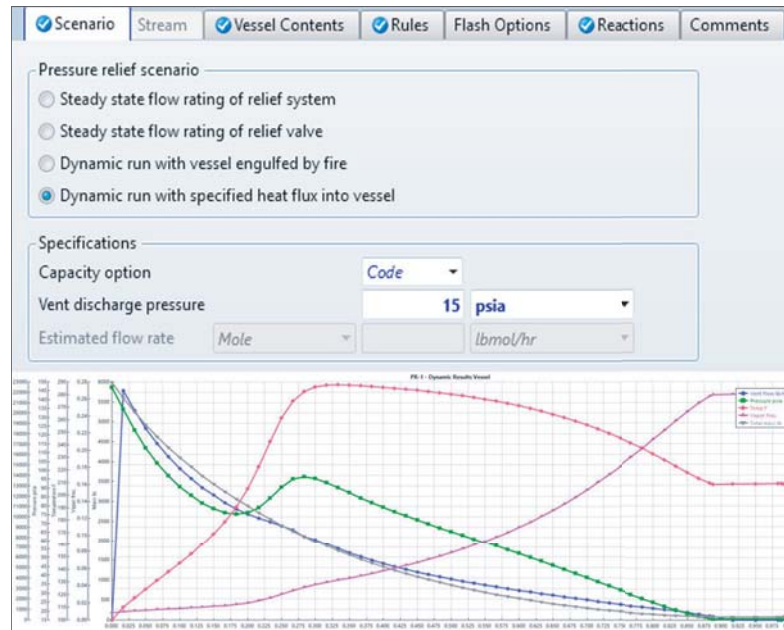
Scenario | Stream | Vessel Contents | Rules | Flash Options | Reactions | Comments

Pressure relief scenario
Steady state flow rating of relief system
Steady state flow rating of relief valve
Dynamic run with vessel engulfed by fire
Dynamic run with specified heat flux into vessel

Specifications
Capacity option | Code
Vent discharge pressure | 15 | psia
Estimated flow rate | Mole | | lbmol/hr

PR-1 - Dynamic Results Vessel

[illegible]